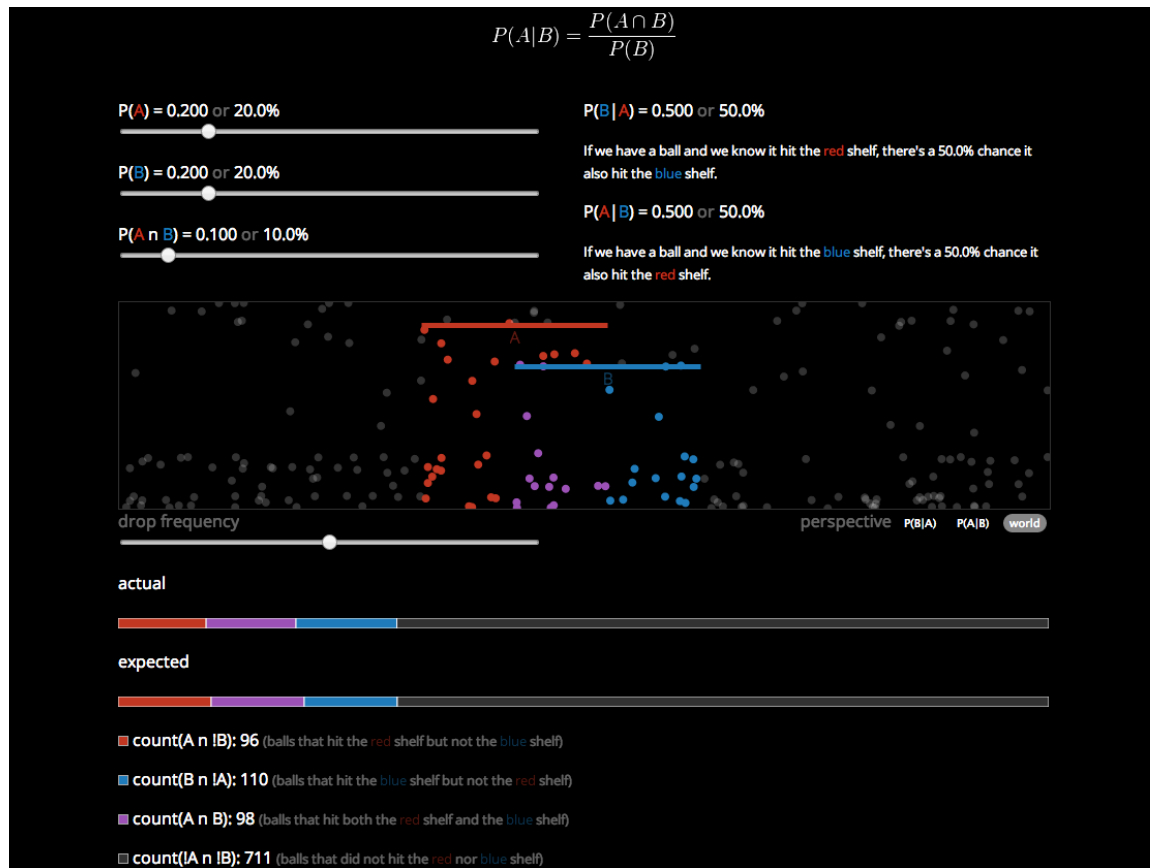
$P(A|B) = \frac{P(A \cap B)}{P(B)}$

P(A) = 0.200 or 20.0%

P(B) = 0.200 or 20.0%

P(A n B) = 0.100 or 10.0%

P(B | A) = 0.500 or 50.0%

If we have a ball and we know it hit the red shelf, there's a 50.0% chance it also hit the blue shelf.

P(A | B) = 0.500 or 50.0%

If we have a ball and we know it hit the blue shelf, there's a 50.0% chance it also hit the red shelf.

A

B

drop frequency

perspective P(B|A) P(A|B) world

actual

expected

count(A n !B): 96 (balls that hit the red shelf but not the blue shelf)

count(B n !A): 110 (balls that hit the blue shelf but not the red shelf)

count(A n B): 98 (balls that hit both the red shelf and the blue shelf)

count(!A n !B): 711 (balls that did not hit the red nor blue shelf)